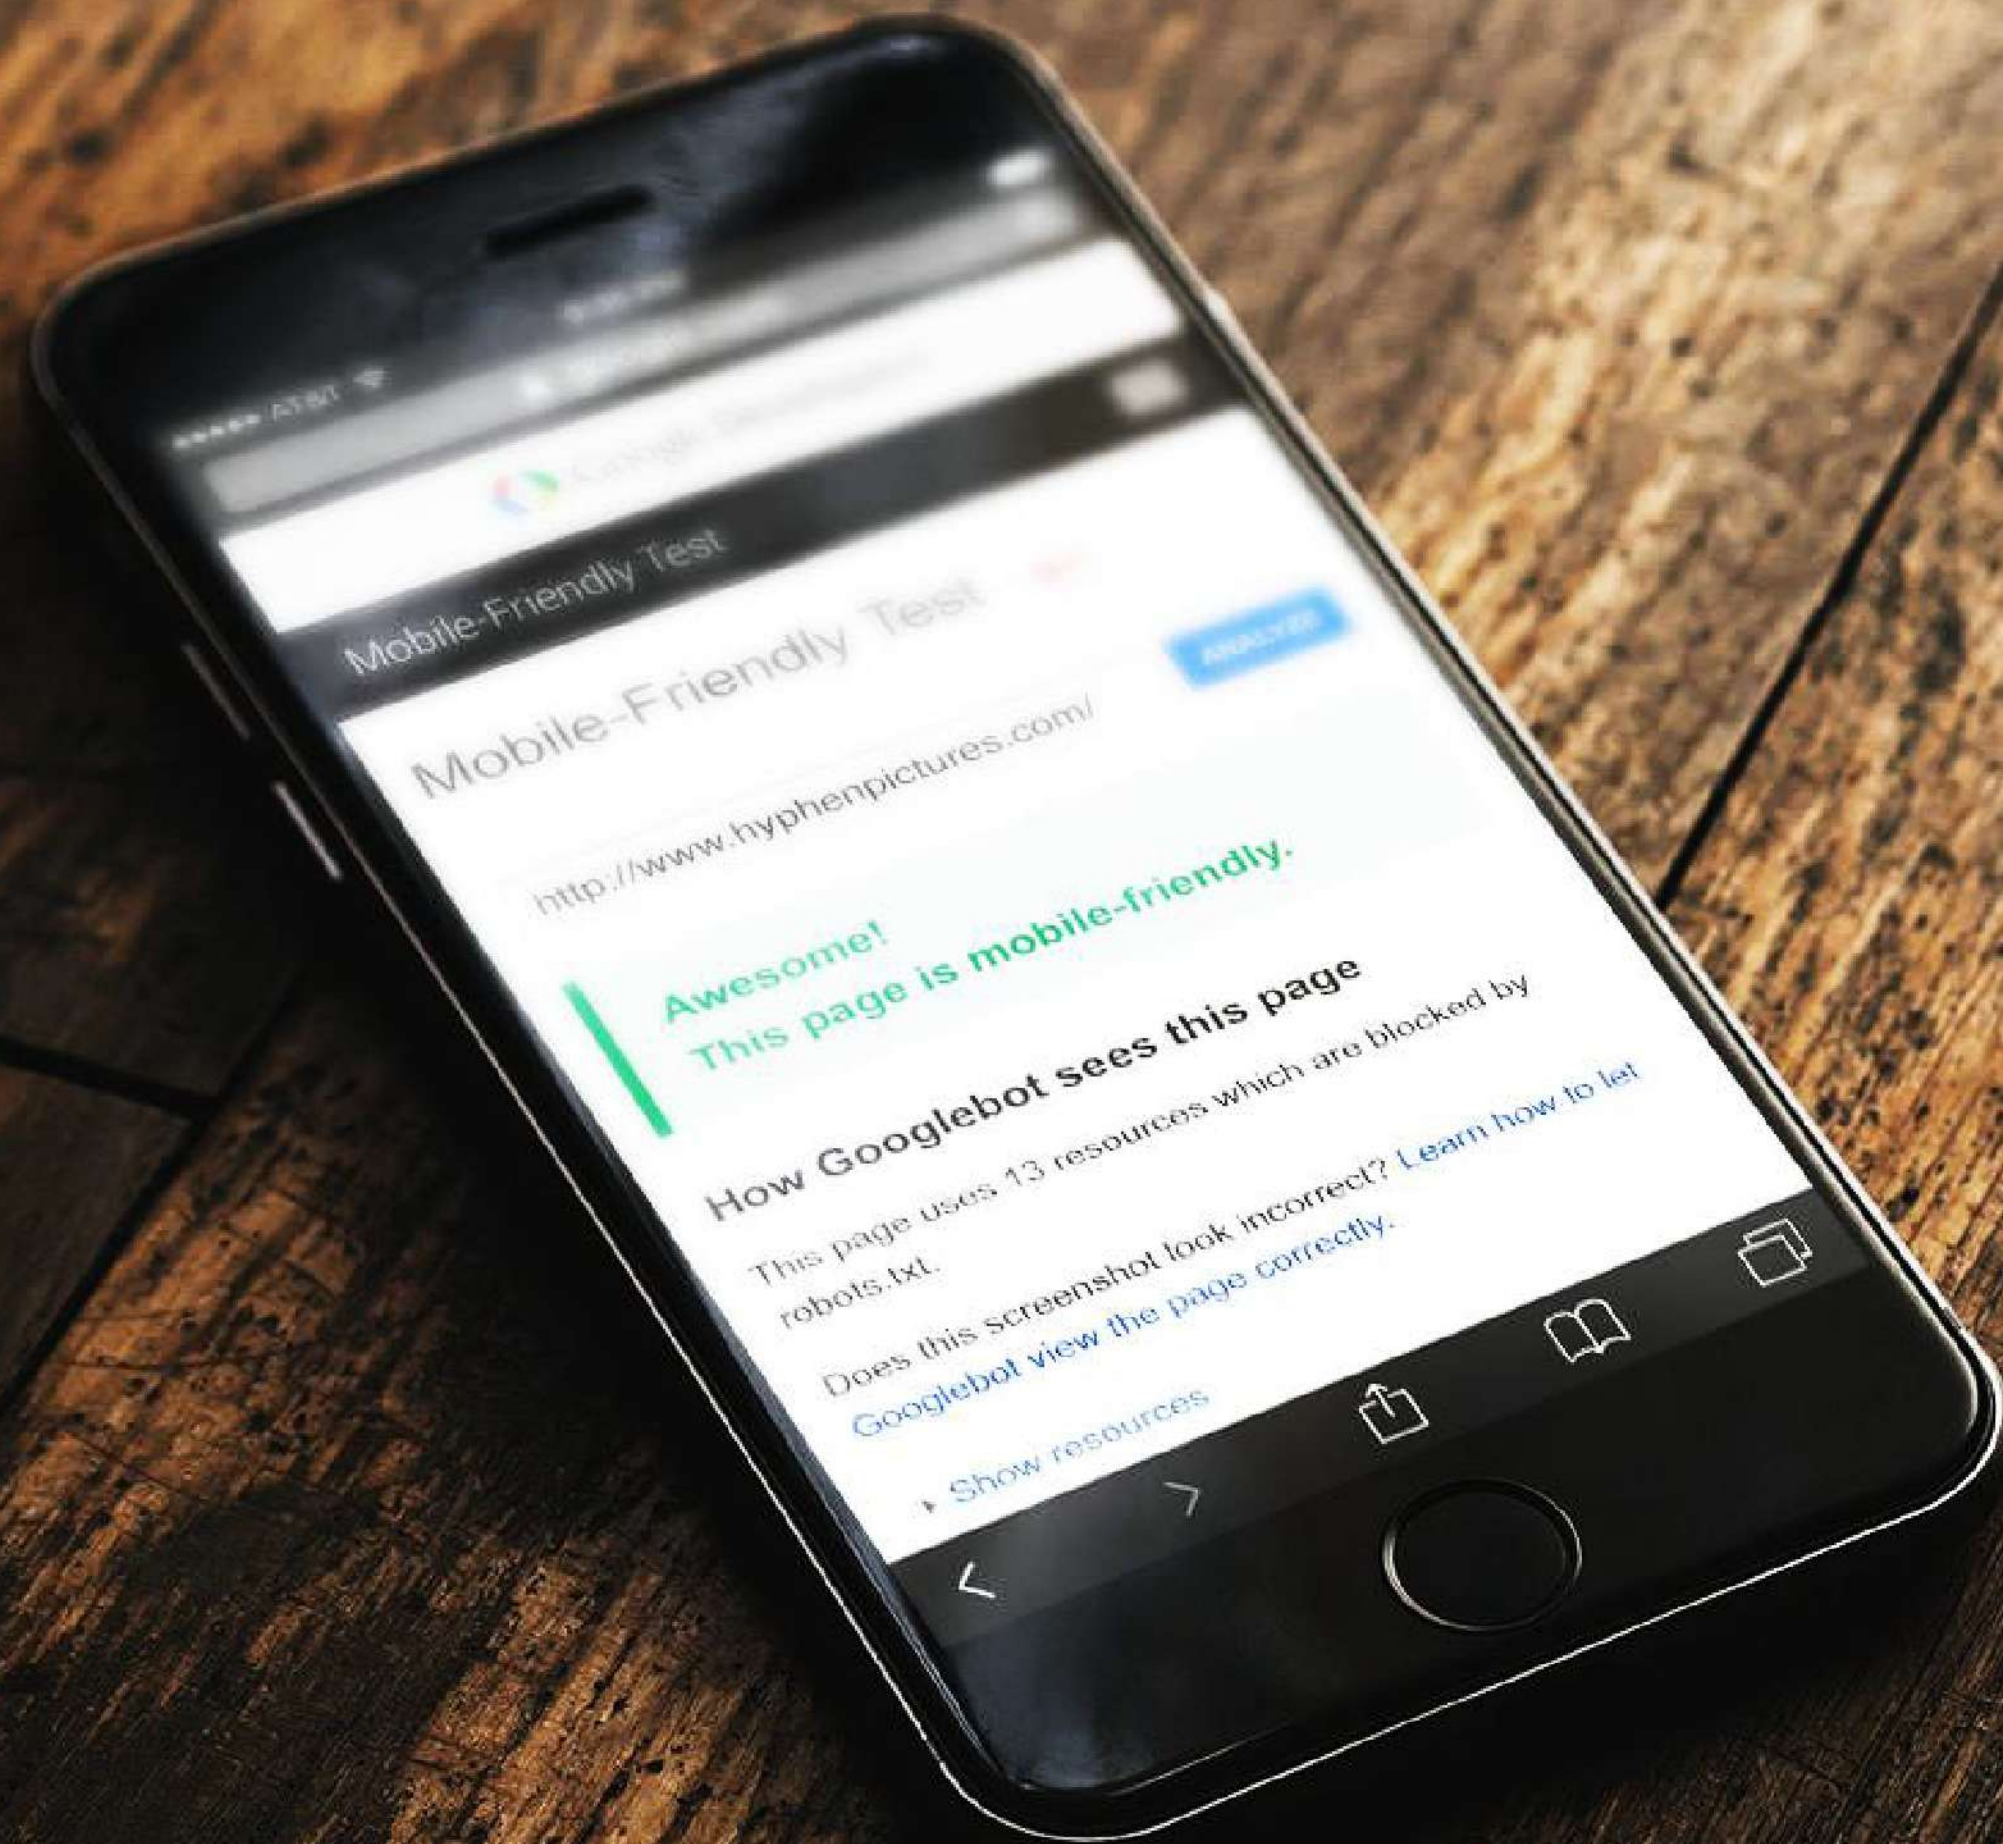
AT&T

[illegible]

Google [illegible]

Mobile-Friendly Test

Mobile-Friendly Test

ANALYZE

http://www.hyphenpictures.com/

Awesome!
This page is mobile-friendly.

How Googlebot sees this page

This page uses 13 resources which are blocked by robots.txt.

Does this screenshot look incorrect? Learn how to let Googlebot view the page correctly.

Show resources